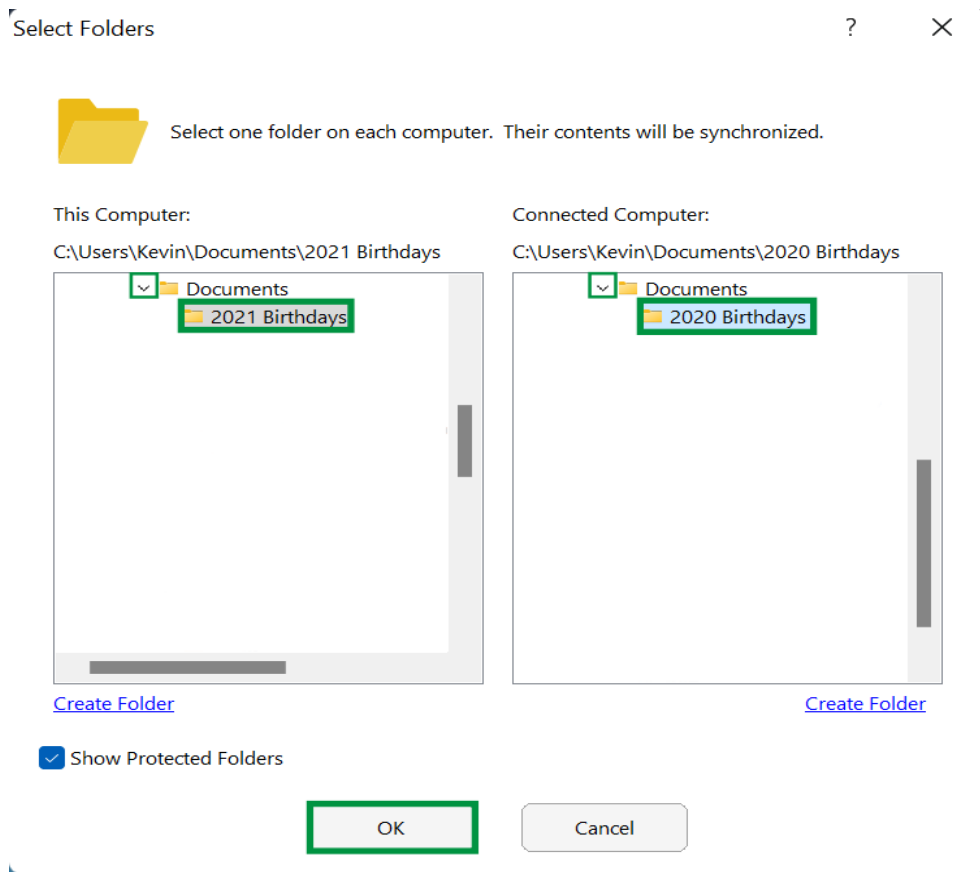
Select Folders

?

Select one folder on each computer. Their contents will be synchronized.

This Computer:

C:\Users\Kevin\Documents\2021 Birthdays

Documents

2021 Birthdays

Create Folder

Connected Computer:

C:\Users\Kevin\Documents\2020 Birthdays

Documents

2020 Birthdays

Create Folder

Show Protected Folders

OK

Cancel